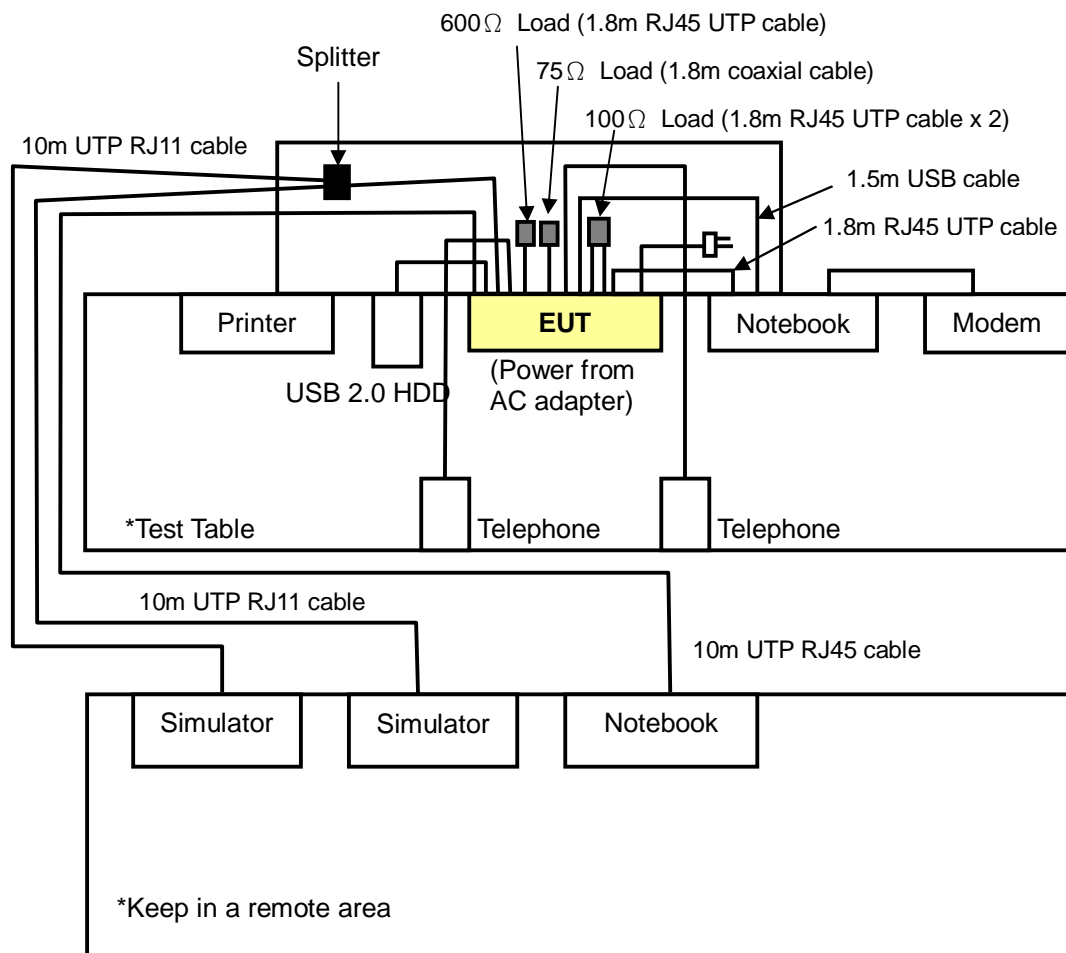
600Ω Load (1.8m RJ45 UTP cable)

Splitter

75Ω Load (1.8m coaxial cable)

100Ω Load (1.8m RJ45 UTP cable x 2)

10m UTP RJ11 cable

1.5m USB cable

1.8m RJ45 UTP cable

Printer

EUT

Notebook

Modem

(Power from AC adapter)

USB 2.0 HDD

*Test Table

Telephone

Telephone

10m UTP RJ11 cable

10m UTP RJ45 cable

Simulator

Simulator

Notebook

*Keep in a remote area